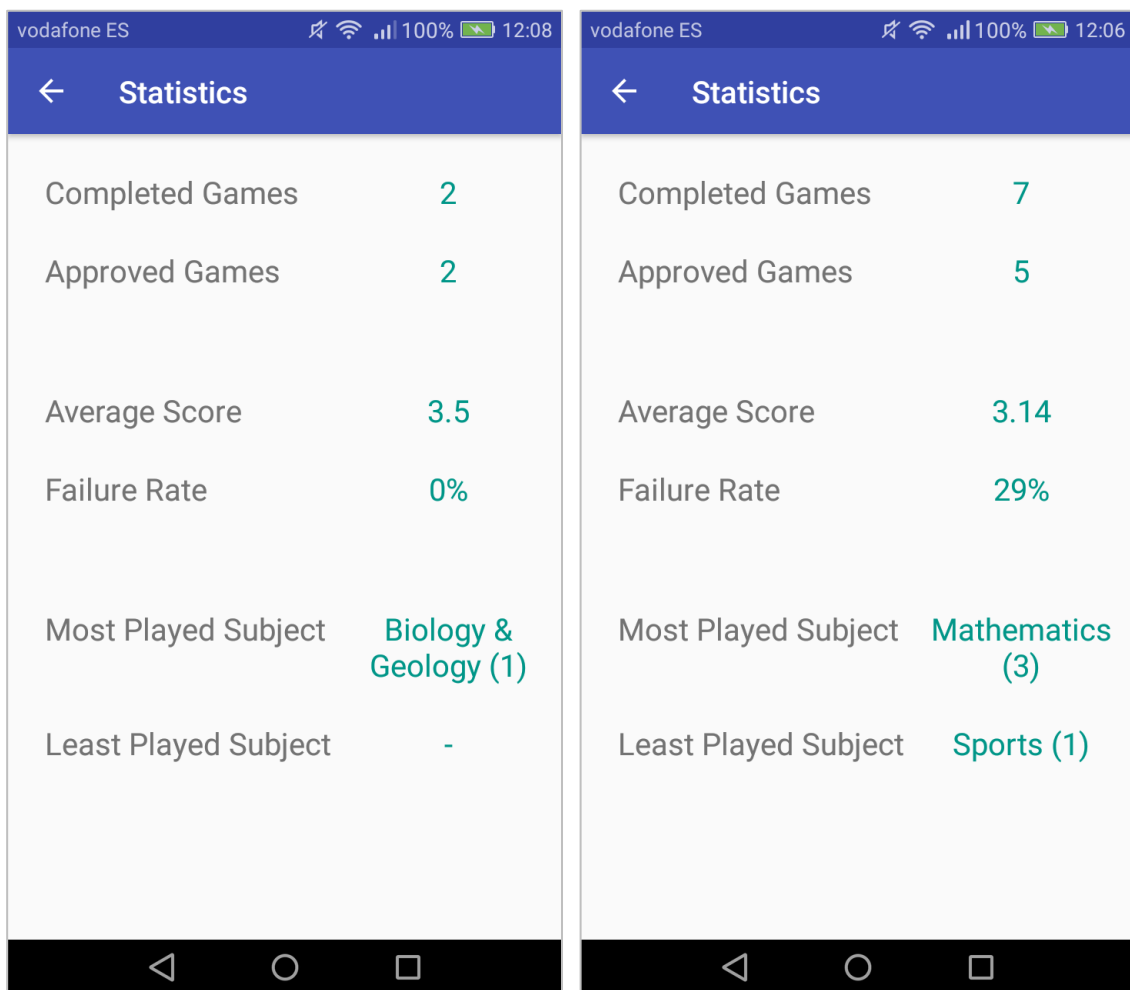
vodafone ES 100% 12:08

Statistics

Completed Games 2

Approved Games 2

Average Score 3.5

Failure Rate 0%

Most Played Subject Biology & Geology (1)

Least Played Subject -

vodafone ES 100% 12:06

Statistics

Completed Games 7

Approved Games 5

Average Score 3.14

Failure Rate 29%

Most Played Subject Mathematics (3)

Least Played Subject Sports (1)